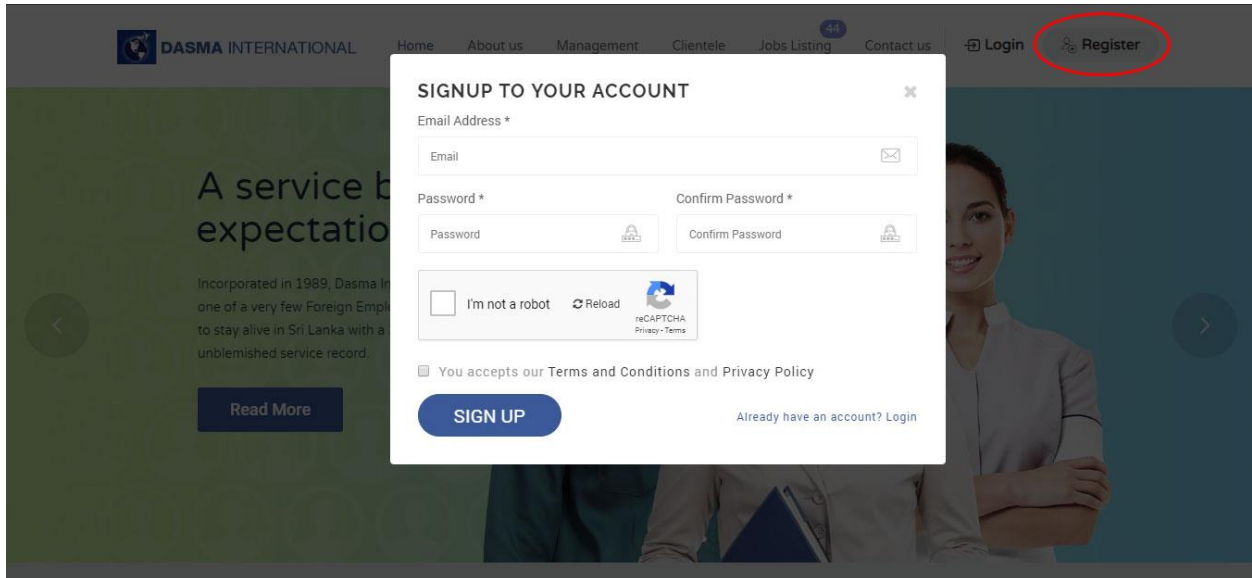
DASMA INTERNATIONAL Home About us Management Clientele Jobs Listing 44 Contact us Login Register

A service b
expectatio

Incorporated in 1989, Dasma In
one of a very few Foreign Empl
to stay alive in Sri Lanka with a
unblemished service record.

Read More

SIGNUP TO YOUR ACCOUNT

Email Address *

Email

Password *

Password

Confirm Password *

Confirm Password

I'm not a robot Reload reCAPTCHA Privacy - Terms

You accepts our Terms and Conditions and Privacy Policy

SIGN UP

Already have an account? Login